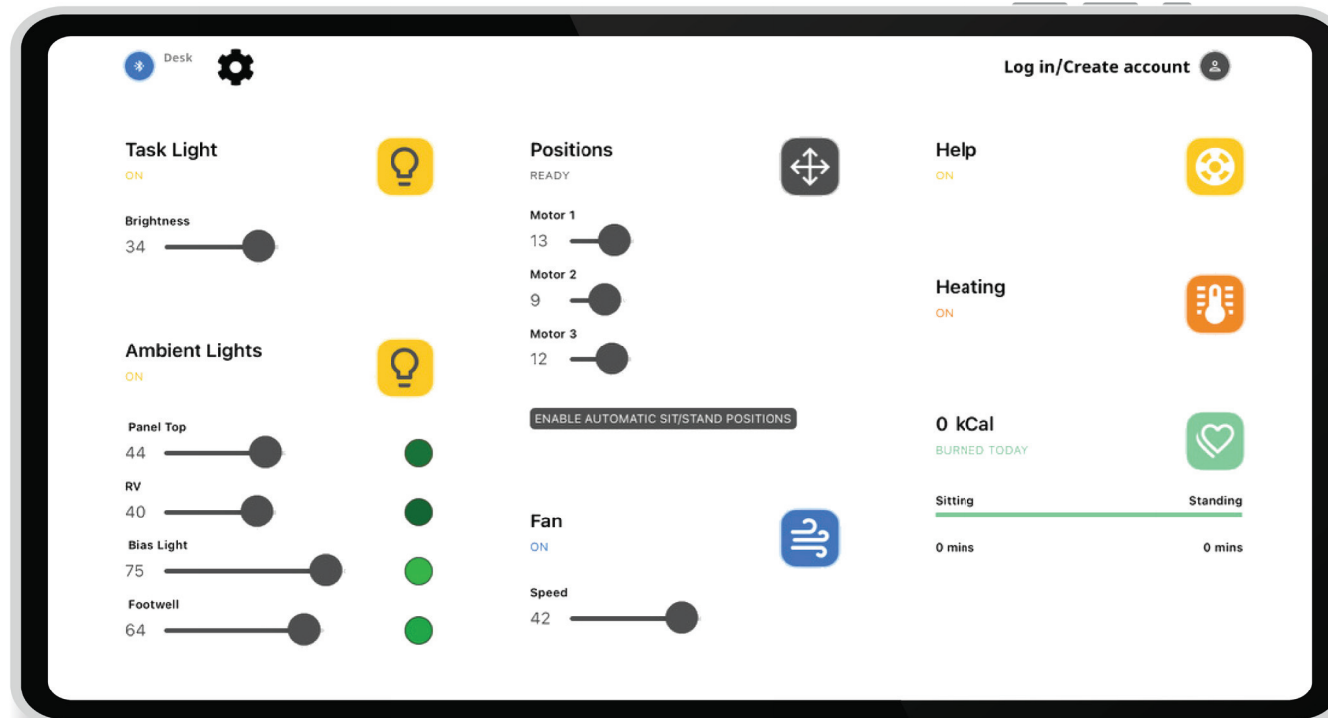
Desk

Log in/Create account

Task Light
ON

Brightness
34

Ambient Lights
ON

Panel Top
44

RV
40

Bias Light
75

Footwell
64

Positions
READY

Motor 1
13

Motor 2
9

Motor 3
12

ENABLE AUTOMATIC SIT/STAND POSITIONS

Fan
ON

Speed
42

Help
ON

Heating
ON

0 kCal
BURNED TODAY

Sitting
Standing

0 mins
0 mins